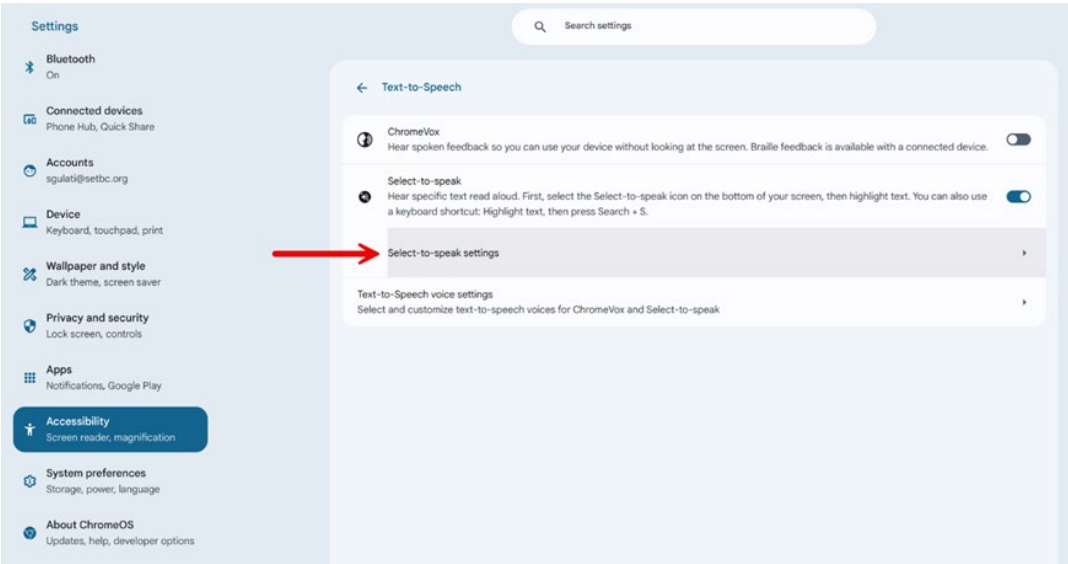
Settings

Search settings

Bluetooth
On

Connected devices
Phone Hub, Quick Share

Accounts
sgulati@setbc.org

Device
Keyboard, touchpad, print

Wallpaper and style
Dark theme, screen saver

Privacy and security
Lock screen, controls

Apps
Notifications, Google Play

Accessibility
Screen reader, magnification

System preferences
Storage, power, language

About ChromeOS
Updates, help, developer options

← Text-to-Speech

ChromeVox
Hear spoken feedback so you can use your device without looking at the screen. Braille feedback is available with a connected device.

Select-to-speak
Hear specific text read aloud. First, select the Select-to-speak icon on the bottom of your screen, then highlight text. You can also use a keyboard shortcut: Highlight text, then press Search + S.

Select-to-speak settings

Text-to-Speech voice settings
Select and customize text-to-speech voices for ChromeVox and Select-to-speak